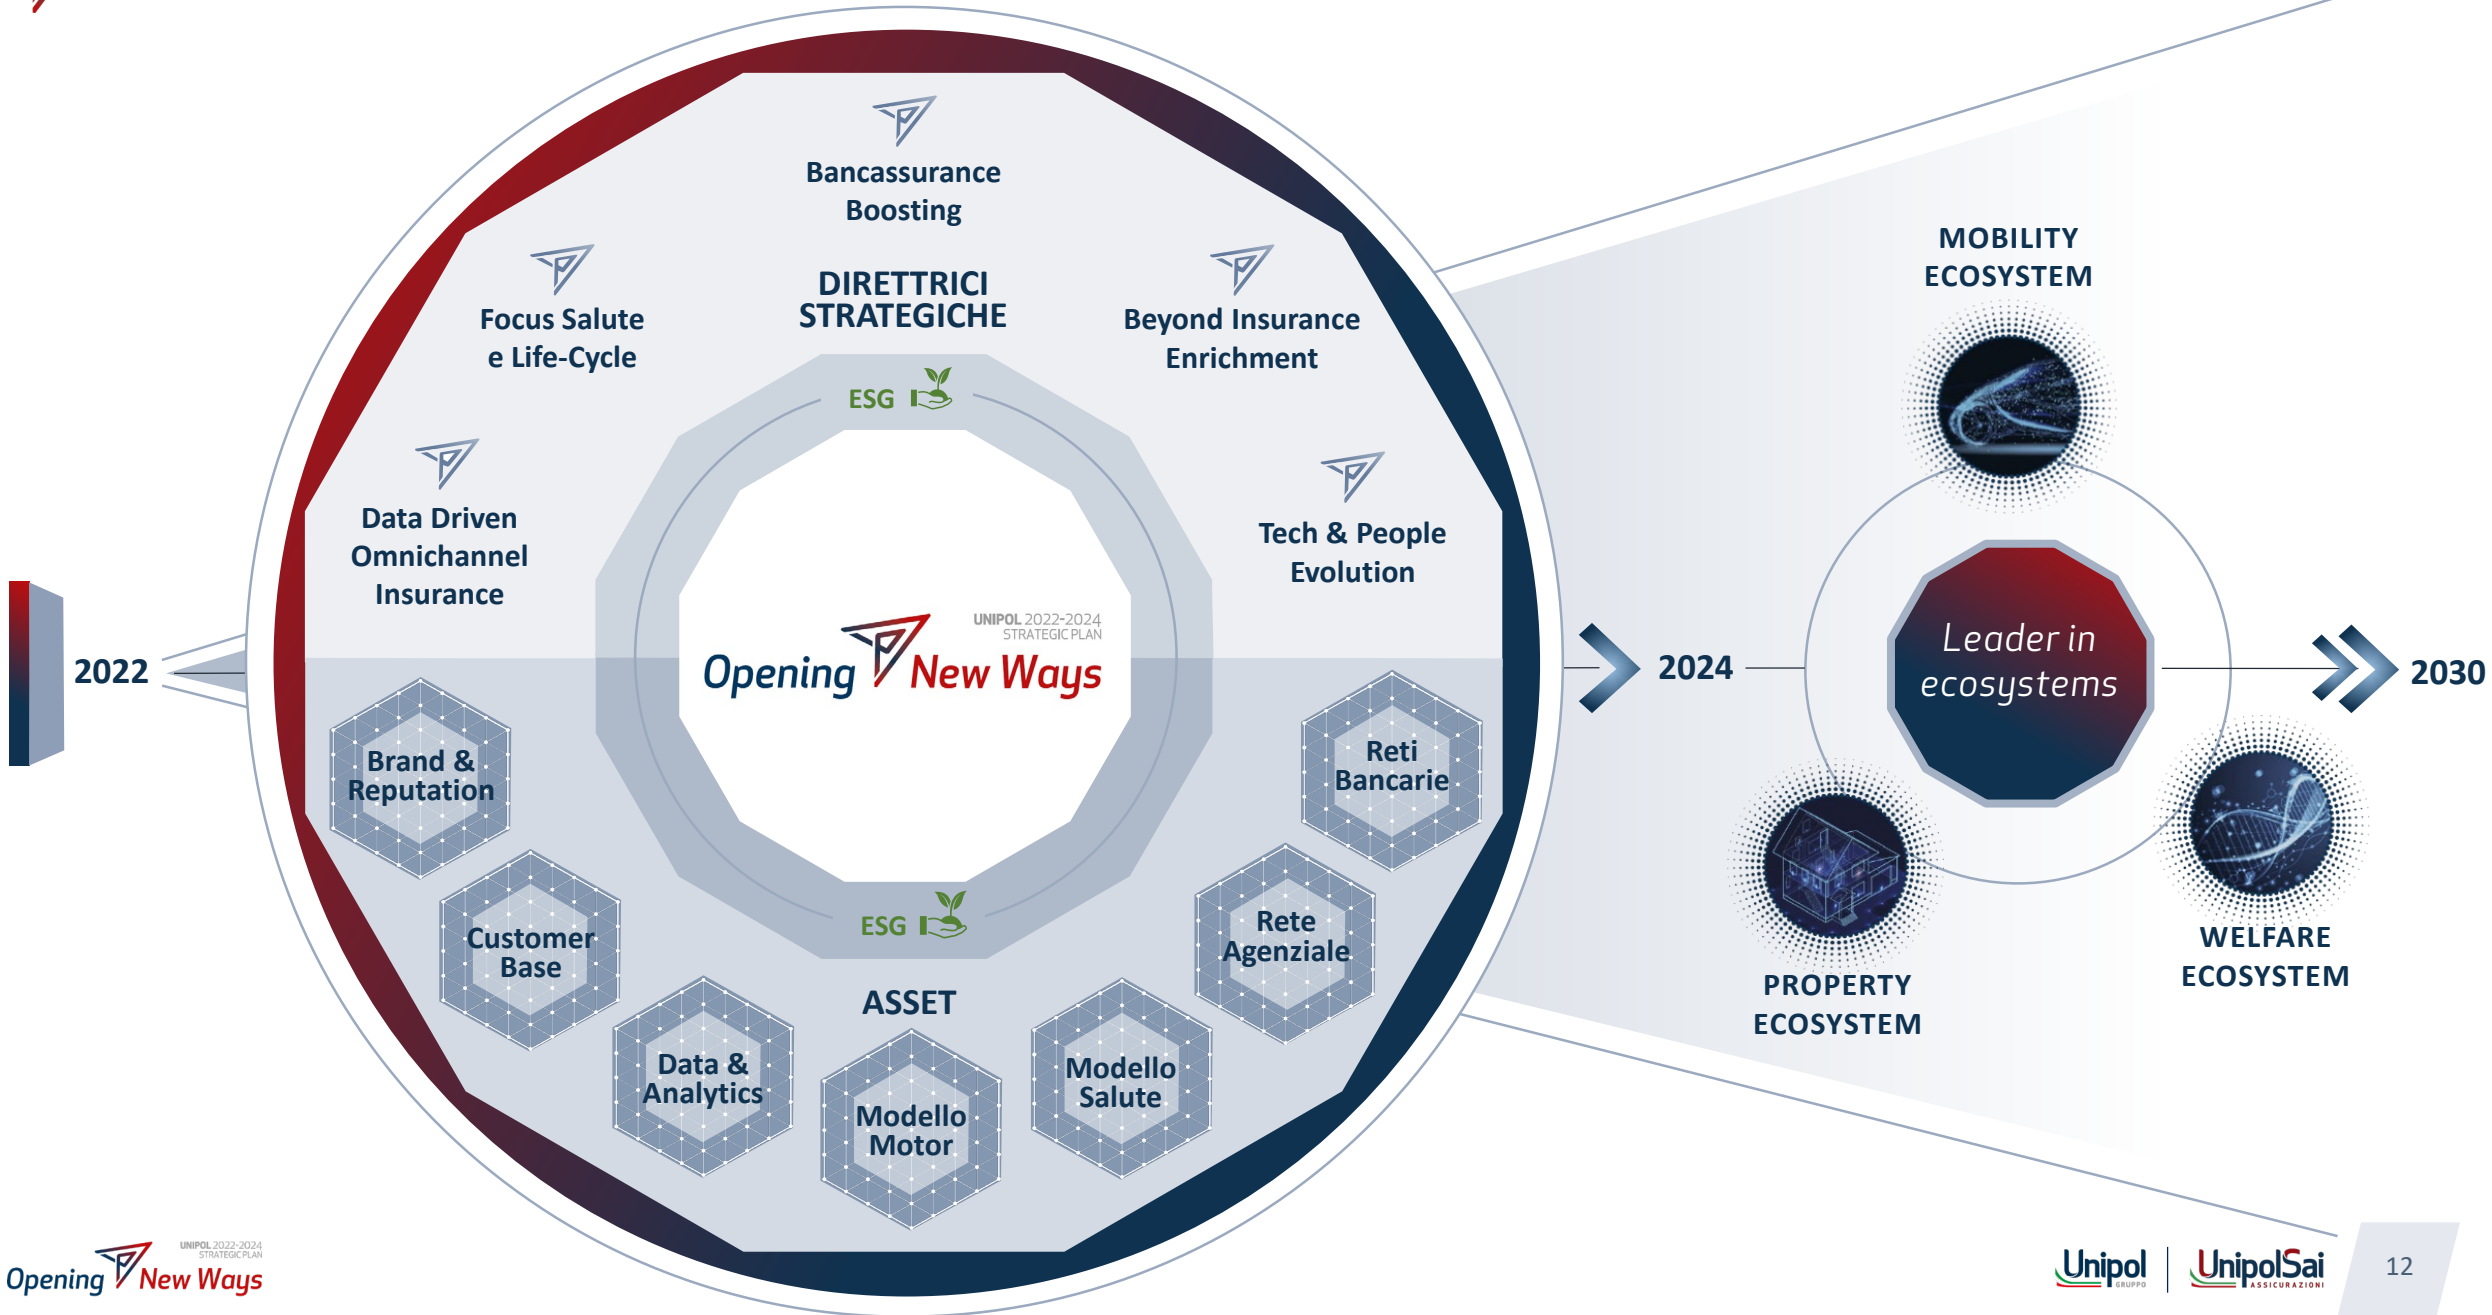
2022

Bancassurance Boosting

DIRETTRICI STRATEGICHE

Focus Salute e Life-Cycle

Beyond Insurance Enrichment

Data Driven Omnichannel Insurance

Tech & People Evolution

ESG

UNIPOL 2022-2024 STRATEGIC PLAN
Opening New Ways

ESG

Brand & Reputation

Customer Base

Data & Analytics

ASSET

Modello Motor

Modello Salute

Rete Agenziale

Reti Bancarie

2024

MOBILITY ECOSYSTEM

Leader in ecosystems

PROPERTY ECOSYSTEM

WELFARE ECOSYSTEM

2030

Opening New Ways UNIPOL 2022-2024 STRATEGIC PLAN

Unipol GRUPPO | UnipolSai ASSICURAZIONI

12